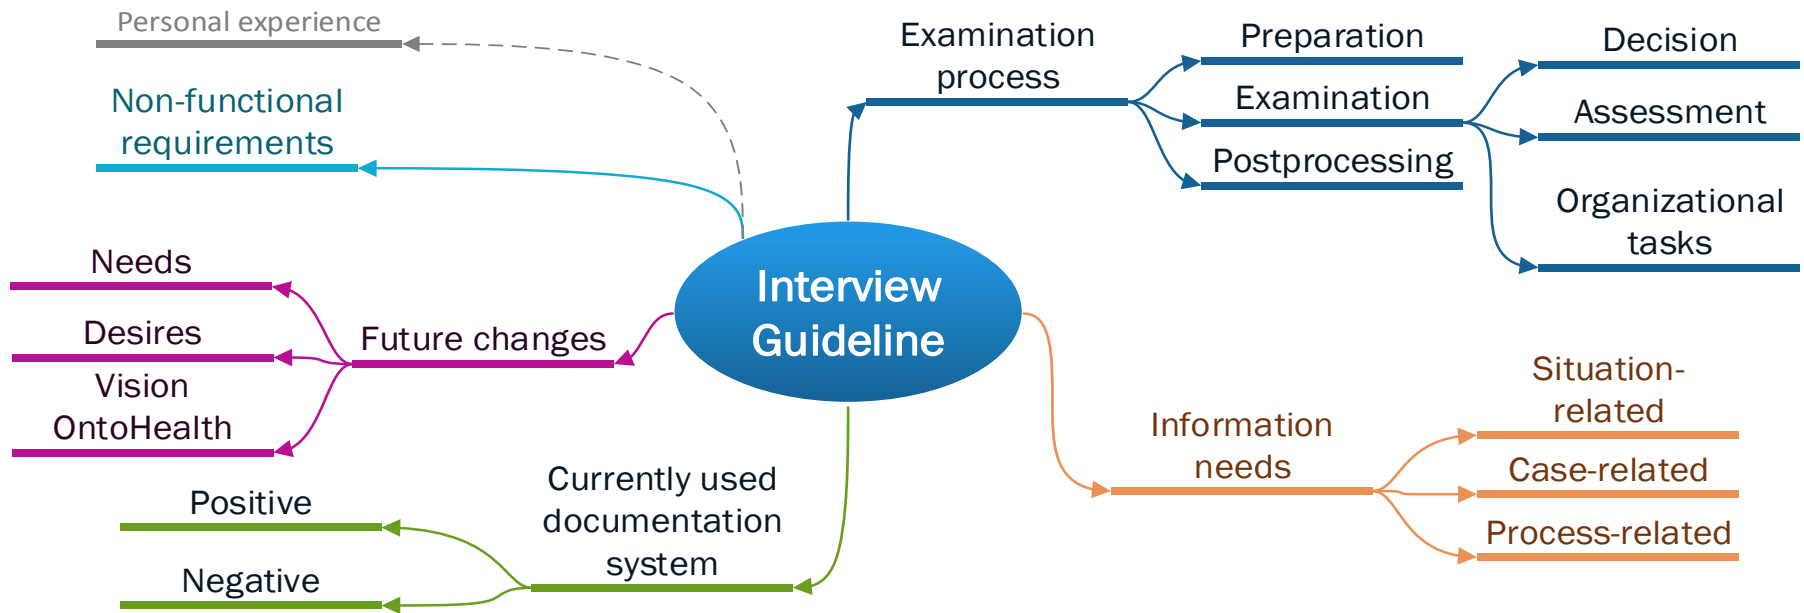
Personal experience

Non-functional requirements

Needs

Desires

Vision OntoHealth

Future changes

Positive

Negative

Currently used documentation system

Interview Guideline

Examination process

Preparation

Examination

Postprocessing

Decision

Assessment

Organizational tasks

Information needs

Situation-related

Case-related

Process-related